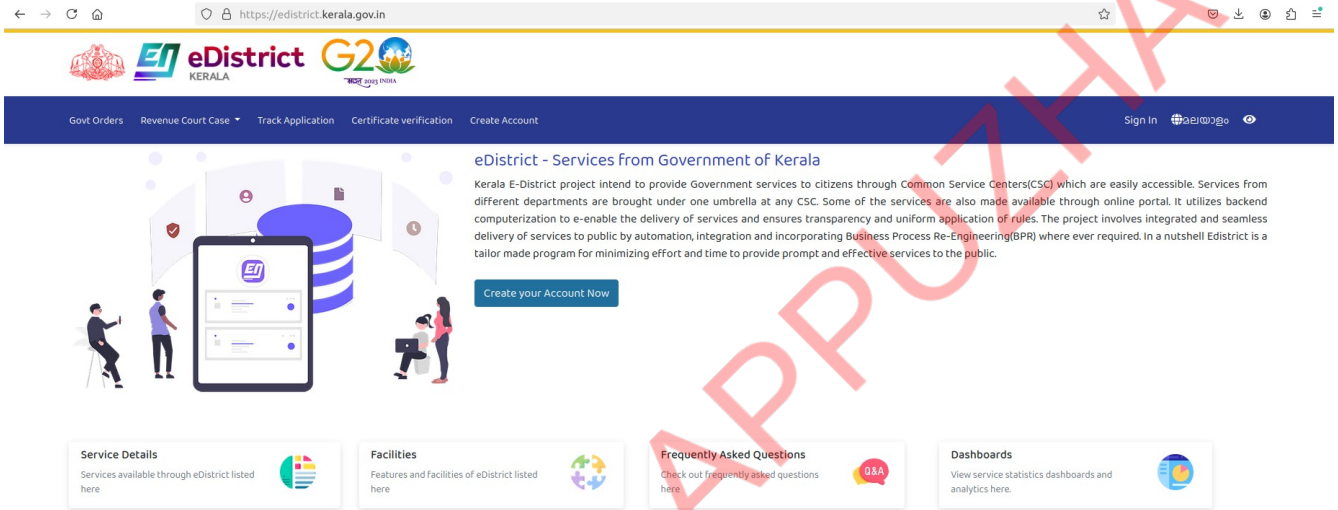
https://edistrict.kerala.gov.in

eDistrict KERALA

G20 भारत 2023 INDIA

Govt Orders Revenue Court Case Track Application Certificate verification Create Account

Sign In മലയാളം

eDistrict - Services from Government of Kerala

Kerala E-District project intend to provide Government services to citizens through Common Service Centers(CSC) which are easily accessible. Services from different departments are brought under one umbrella at any CSC. Some of the services are also made available through online portal. It utilizes backend computerization to e-enable the delivery of services and ensures transparency and uniform application of rules. The project involves integrated and seamless delivery of services to public by automation, integration and incorporating Business Process Re-Engineering(BPR) where ever required. In a nutshell Edistrict is a tailor made program for minimizing effort and time to provide prompt and effective services to the public.

Create your Account Now

Service Details
Services available through eDistrict listed here

Facilities
Features and facilities of eDistrict listed here

Frequently Asked Questions
Check out frequently asked questions here

Q&A

Dashboards
View service statistics dashboards and analytics here.

APPUZHA